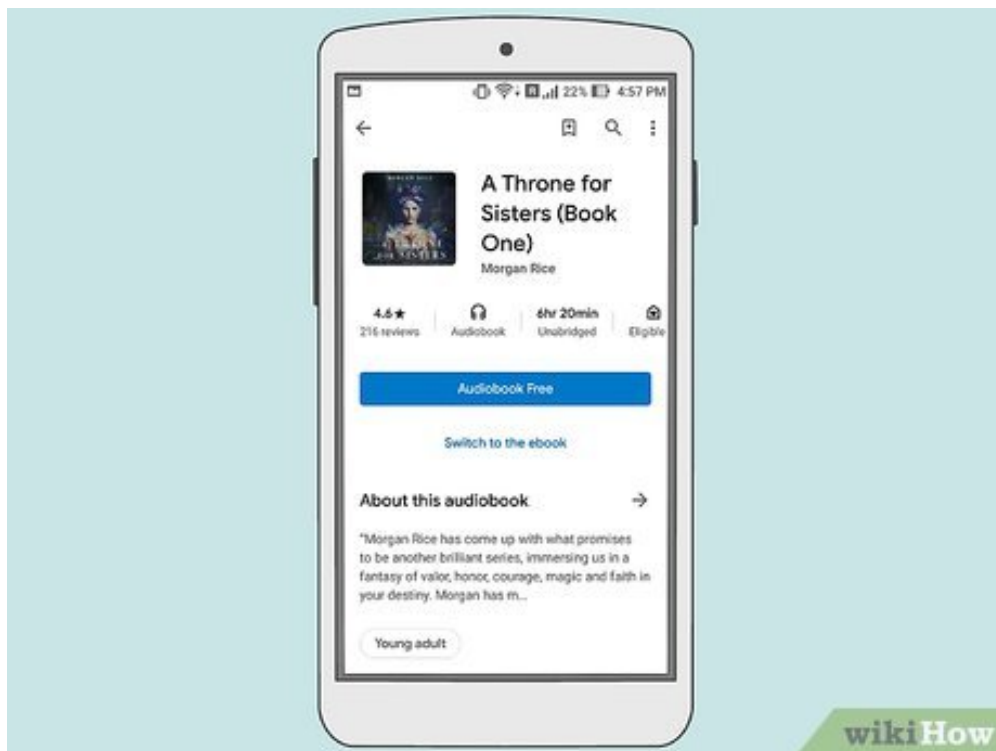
22% 4:57 PM

MORGAN RICE
A THRONE FOR SISTERS

A Throne for Sisters (Book One)
Morgan Rice

4.6★
216 reviews

Audiobook

6hr 20min
Unabridged

Eligible

Audiobook Free

Switch to the ebook

About this audiobook

"Morgan Rice has come up with what promises to be another brilliant series, immersing us in a fantasy of valor, honor, courage, magic and faith in your destiny. Morgan has m...

Young adult

wikiHow